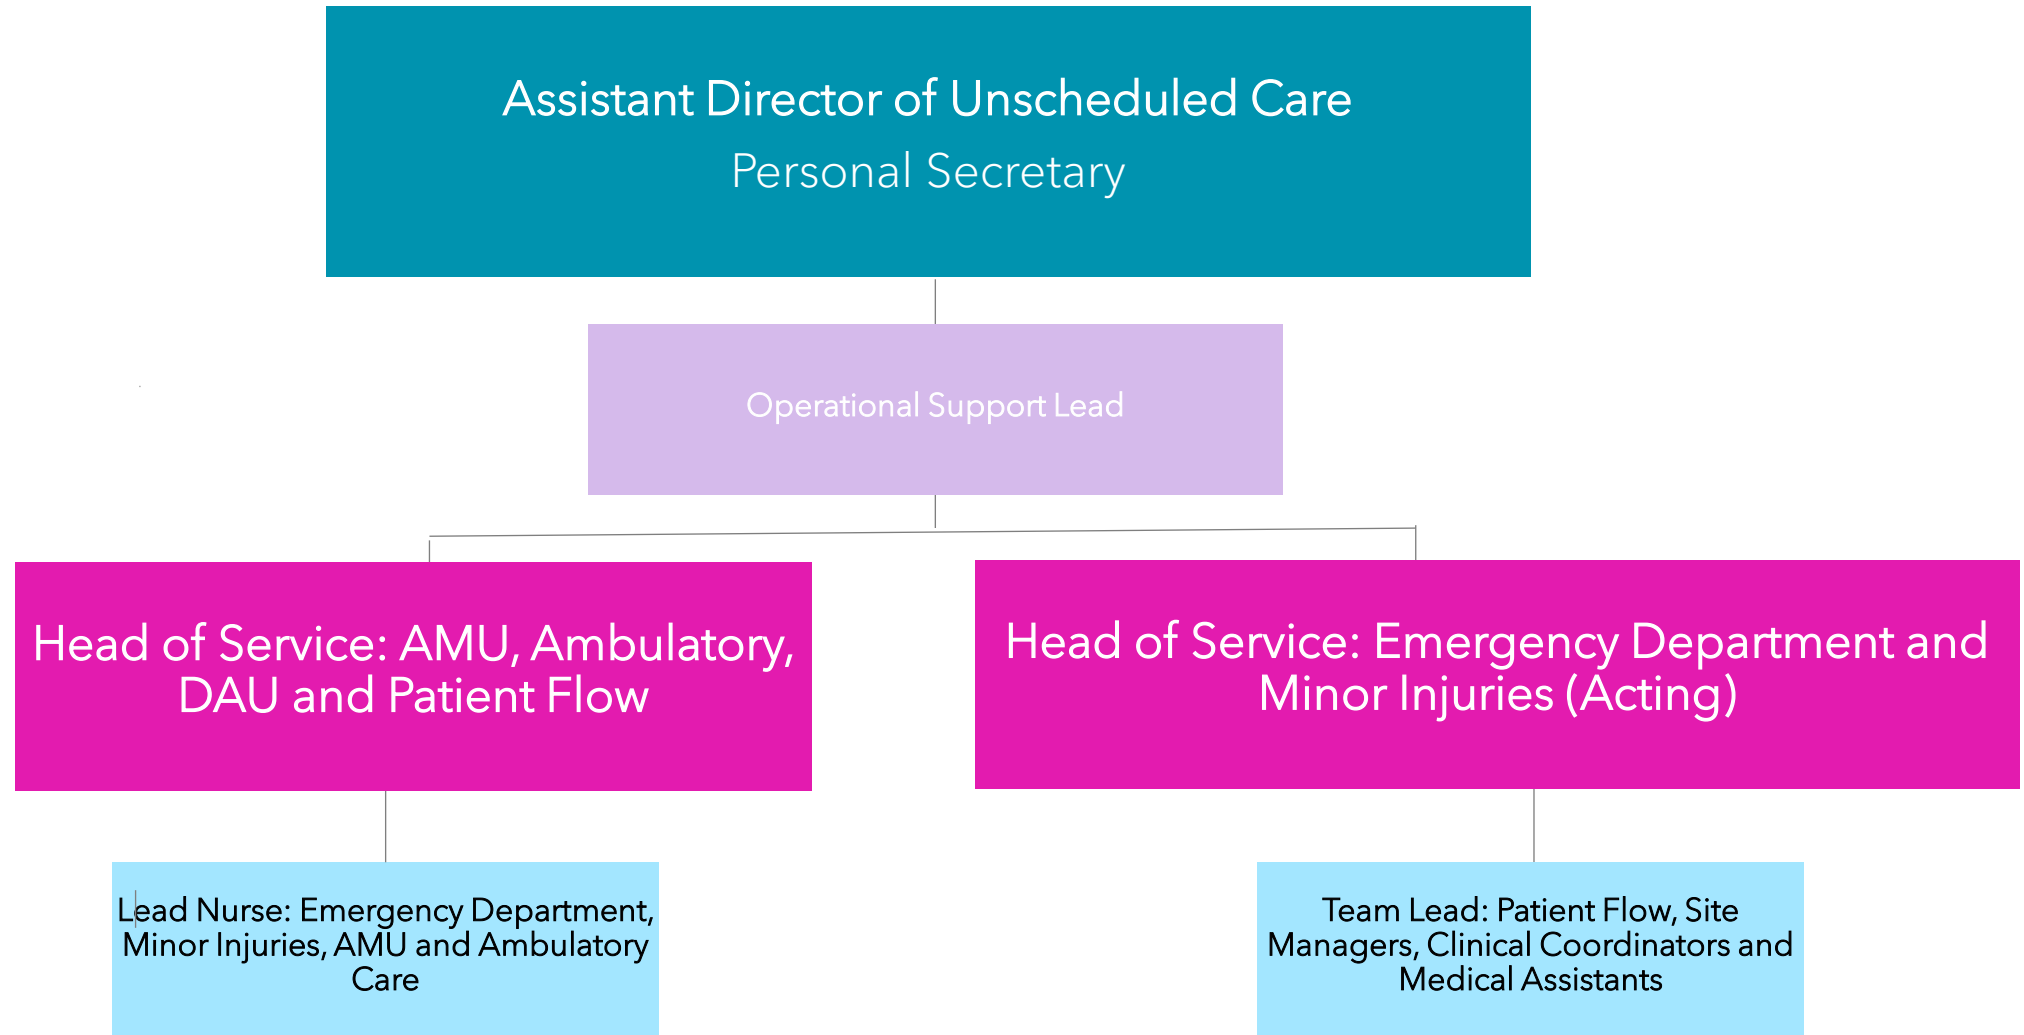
Assistant Director of Unscheduled Care
Personal Secretary

Operational Support Lead

Head of Service: AMU, Ambulatory, DAU and Patient Flow

Head of Service: Emergency Department and Minor Injuries (Acting)

Lead Nurse: Emergency Department, Minor Injuries, AMU and Ambulatory Care

Team Lead: Patient Flow, Site Managers, Clinical Coordinators and Medical Assistants